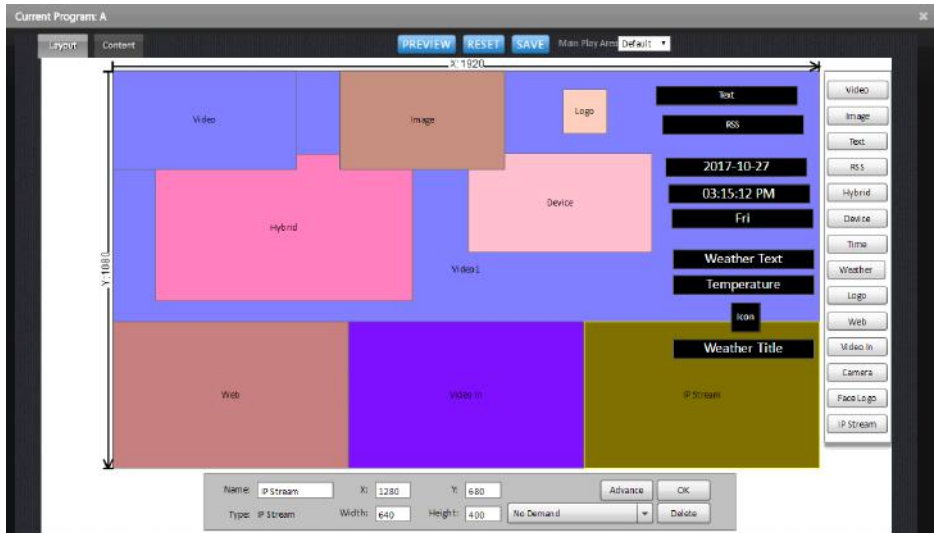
Current Program: A

Layout Content

PREVIEW RESET SAVE Main Play Area Default

X: 1920

Y: 1080

Video

Image

Logo

Text

RSS

Hybrid

Device

2017-10-27

03:15:12 PM

Fri

Video1

Weather Text

Temperature

Icon

Weather Title

Web

Video In

IP Stream

Video
Image
Text
RSS
Hybrid
Device
Time
Weather
Logo
Web
Video In
Camera
Face Logo
IP Stream

Name: IP Stream X: 1280 Y: 680 Advance OK

Type: IP Stream Width: 640 Height: 400 No Demand Delete